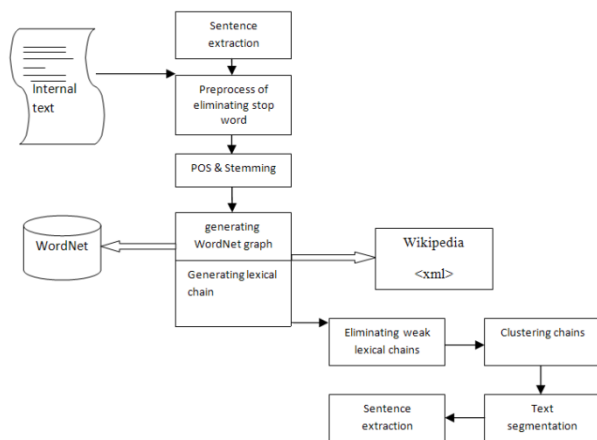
Sentence extraction

Internal text

Preprocess of eliminating stop word

POS & Stemming

WordNet

generating WordNet graph

Generating lexical chain

Wikipedia

<xml>

Eliminating weak lexical chains

Clustering chains

Sentence extraction

Text segmentation